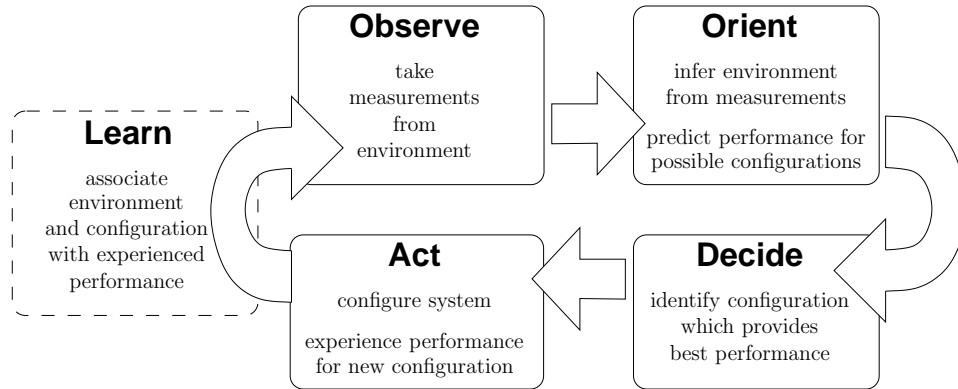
Learn

associate environment and configuration with experienced performance

Observe

take measurements from environment

Orient

infer environment from measurements

predict performance for possible configurations

Decide

identify configuration which provides best performance

Act

configure system

experience performance for new configuration